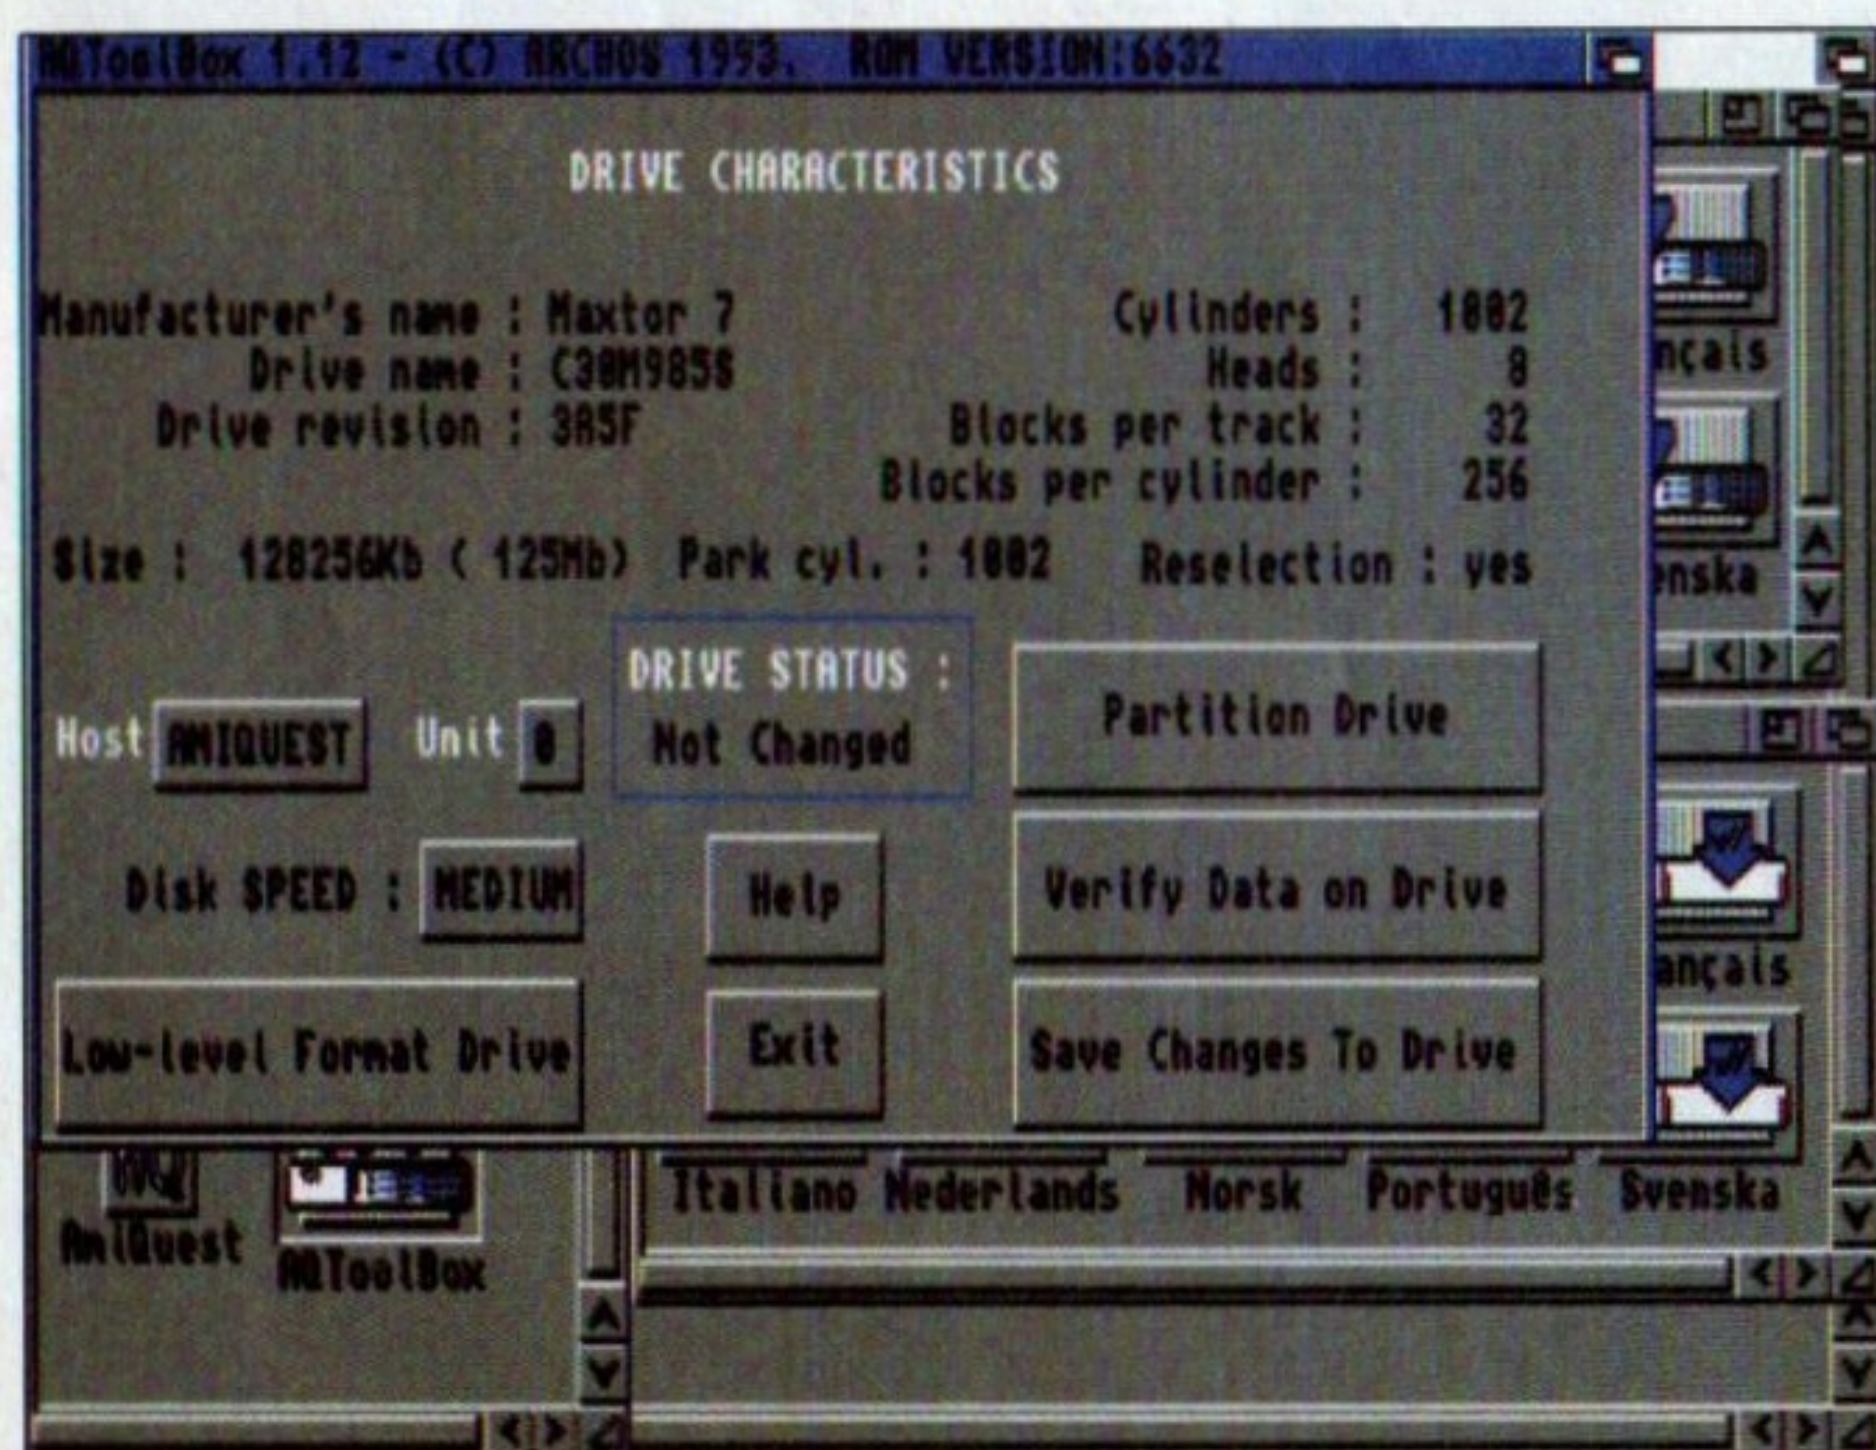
AQToolBox 1.12 - (C) ARCHOS 1993. ROM VERSION:6632

DRIVE CHARACTERISTICS

Manufacturer's name : Maxtor 7
Drive name : C30M9858
Drive revision : 3A5F

Cylinders : 1002
Heads : 8
Blocks per track : 32
Blocks per cylinder : 256

Size : 128256Kb ( 125Mb) Park cyl. : 1002 Reselection : yes

DRIVE STATUS :
Not Changed

Host AMIQUEST Unit 0

Partition Drive

Disk SPEED : MEDIUM

Help

Verify Data on Drive

Low-level Format Drive

Exit

Save Changes To Drive

nçais

nska

ançais

AmiQuest AQToolBox

Italiano Nederlands Norsk Português Svenska